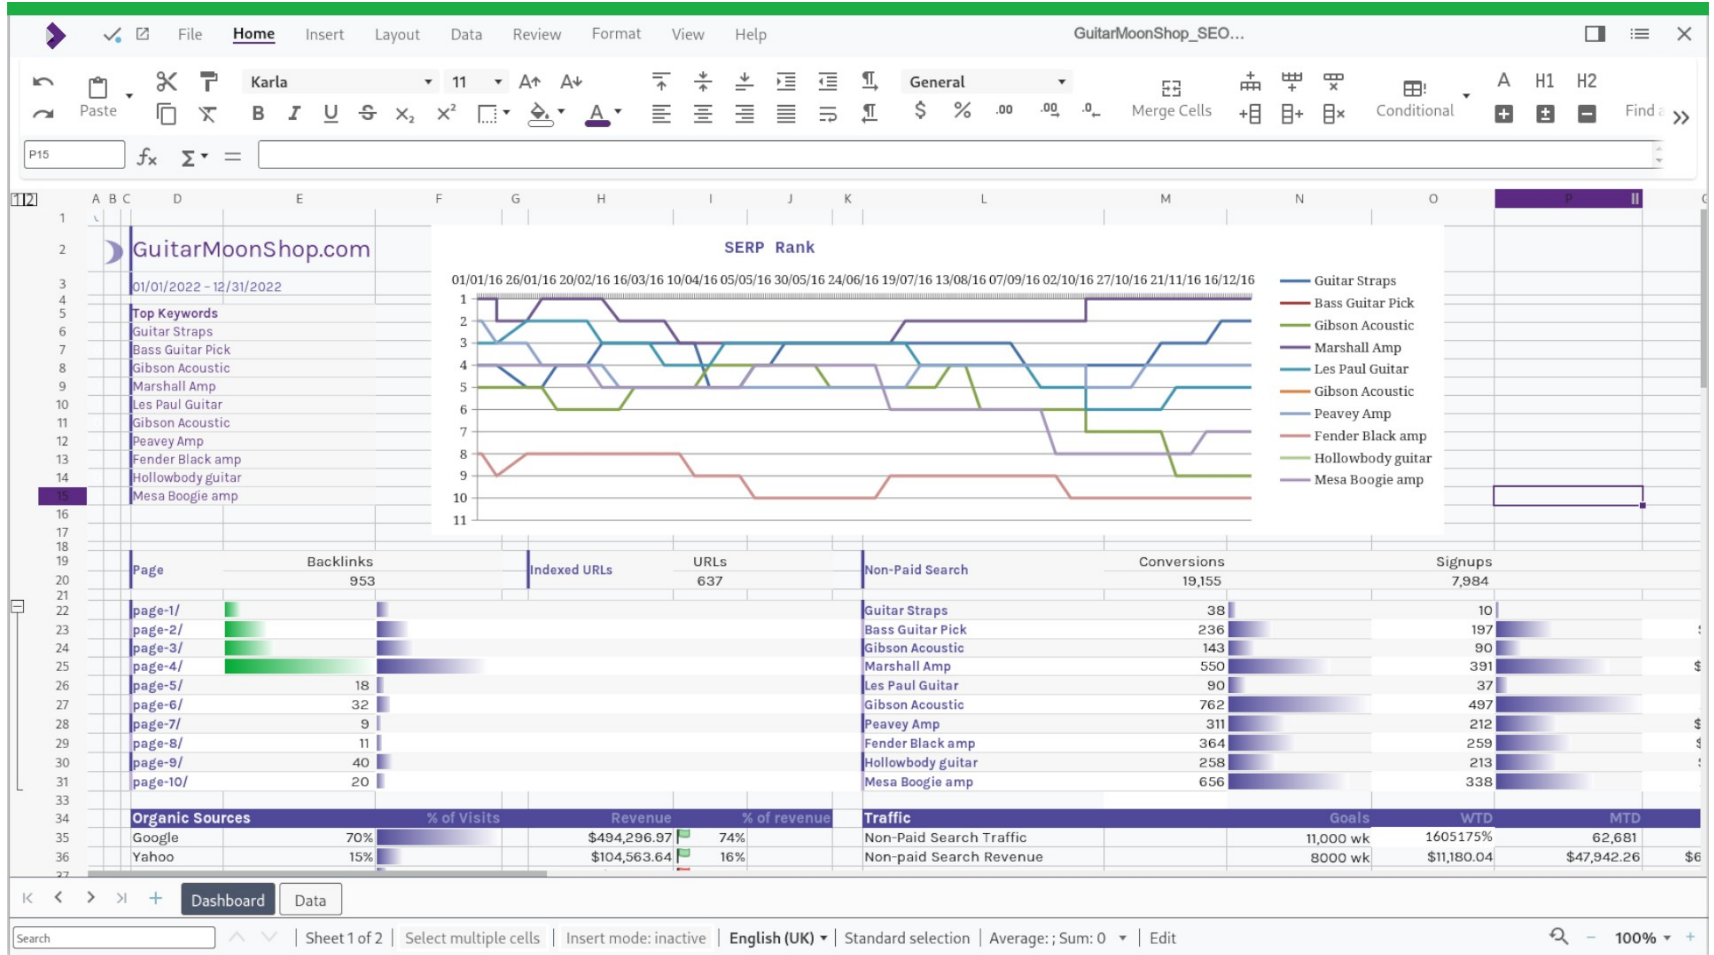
File Home Insert Layout Data Review Format View Help GuitarMoonShop_SEO...

Paste Karla 11 General Merge Cells Conditional A H1 H2 Find

P15 $f_x$ Σ =

1 2 A B C D E F G H I J K L M N O P

GuitarMoonShop.com
01/01/2022 - 12/31/2022

Top Keywords
Guitar Straps
Bass Guitar Pick
Gibson Acoustic
Marshall Amp
Les Paul Guitar
Gibson Acoustic
Peavey Amp
Fender Black amp
Hollowbody guitar
Mesa Boogie amp

SERP Rank

01/01/16 26/01/16 20/02/16 16/03/16 10/04/16 05/05/16 30/05/16 24/06/16 19/07/16 13/08/16 07/09/16 02/10/16 27/10/16 21/11/16 16/12/16

1 2 3 4 5 6 7 8 9 10 11

Guitar Straps
Bass Guitar Pick
Gibson Acoustic
Marshall Amp
Les Paul Guitar
Gibson Acoustic
Peavey Amp
Fender Black amp
Hollowbody guitar
Mesa Boogie amp

| Page | Backlinks | Indexed URLs | URLs | Non-Paid Search | Conversions | Signups |
|---|---|---|---|---|---|---|
| | 953 | | 637 | | 19,155 | 7,984 |

| | | | | |
|---|---|---|---|---|
| page-1/ | | Guitar Straps | 38 | 10 |
| page-2/ | | Bass Guitar Pick | 236 | 197 |
| page-3/ | | Gibson Acoustic | 143 | 90 |
| page-4/ | | Marshall Amp | 550 | 391 |
| page-5/ | 18 | Les Paul Guitar | 90 | 37 |
| page-6/ | 32 | Gibson Acoustic | 762 | 497 |
| page-7/ | 9 | Peavey Amp | 311 | 212 |
| page-8/ | 11 | Fender Black amp | 364 | 259 |
| page-9/ | 40 | Hollowbody guitar | 258 | 213 |
| page-10/ | 20 | Mesa Boogie amp | 656 | 338 |

| Organic Sources | % of Visits | Revenue | % of revenue | Traffic | Goals | WTD | MTD |
|---|---|---|---|---|---|---|---|
| Google | 70% | $494,296.97 | 74% | Non-Paid Search Traffic | 11,000 wk | 1605175% | 62,681 |
| Yahoo | 15% | $104,563.64 | 16% | Non-paid Search Revenue | 8000 wk | $11,180.04 | $47,942.26 |

Dashboard Data

Search Sheet 1 of 2 Select multiple cells Insert mode: inactive English (UK) Standard selection Average: ; Sum: 0 Edit 100%